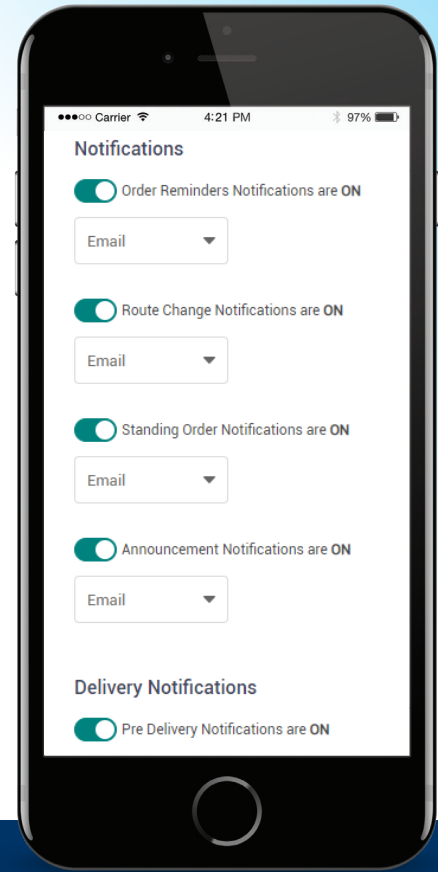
●●●○○ Carrier 4:21 PM 97%

Notifications

Order Reminders Notifications are **ON**

Email

Route Change Notifications are **ON**

Email

Standing Order Notifications are **ON**

Email

Announcement Notifications are **ON**

Email

Delivery Notifications

Pre Delivery Notifications are **ON**